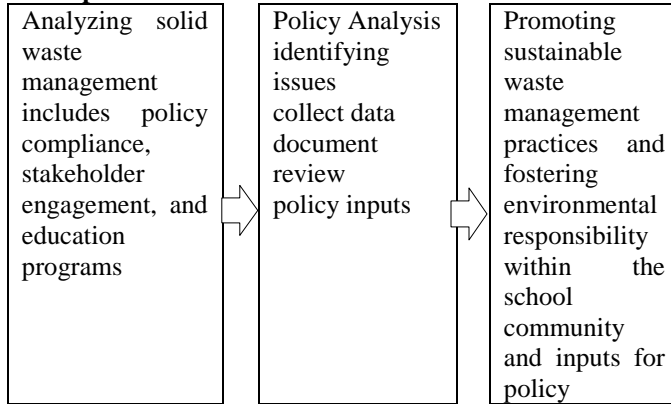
Analyzing solid waste management includes policy compliance, stakeholder engagement, and education programs

Policy Analysis
identifying issues
collect data
document review
policy inputs

Promoting sustainable waste management practices and fostering environmental responsibility within the school community and inputs for policy